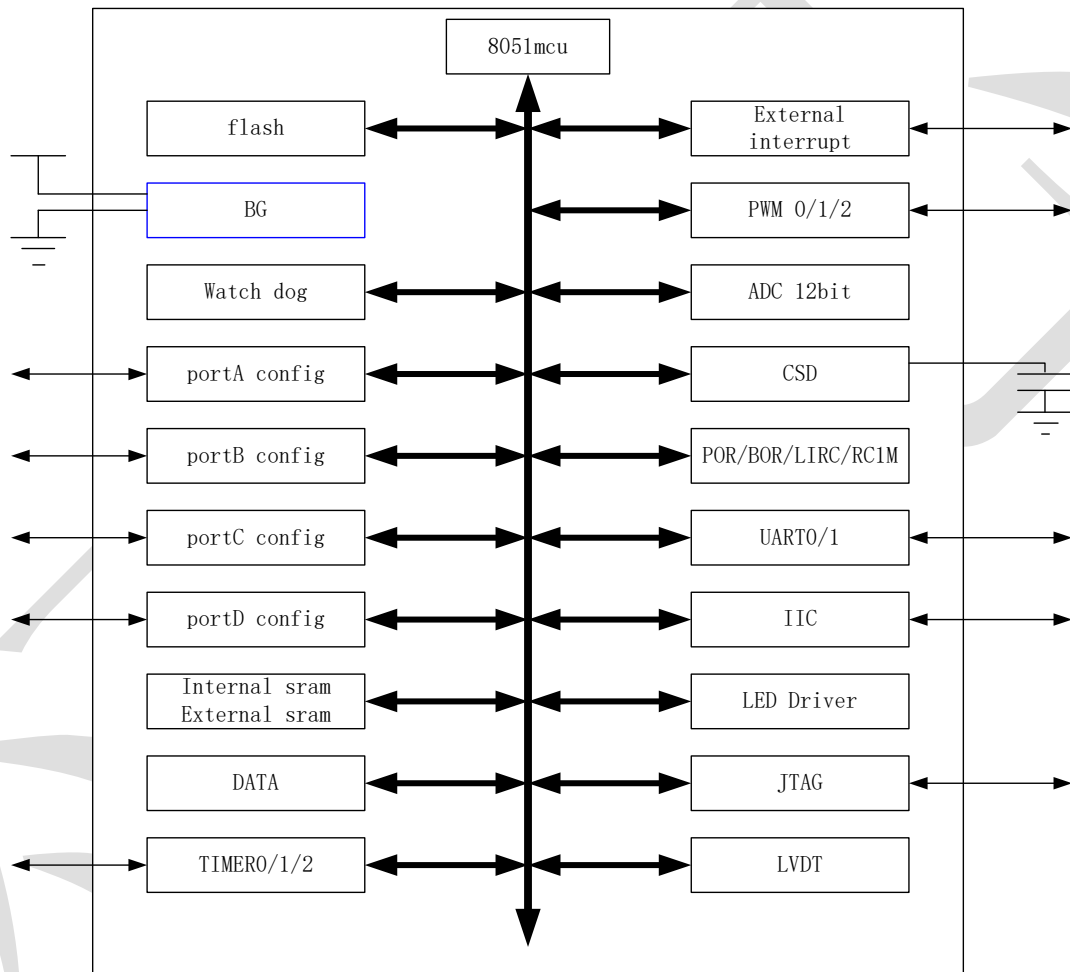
8051mcu

flash

External interrupt

BG

PWM 0/1/2

Watch dog

ADC 12bit

portA config

CSD

portB config

POR/BOR/LIRC/RC1M

portC config

UART0/1

portD config

IIC

Internal sram
External sram

LED Driver

DATA

JTAG

TIMER0/1/2

LVDT